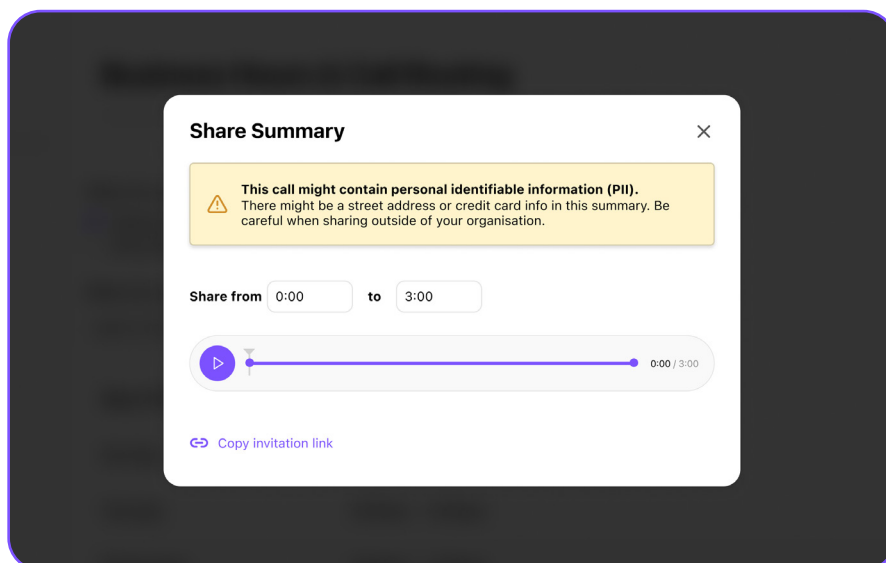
Share Summary

This call might contain personal identifiable information (PII).
There might be a street address or credit card info in this summary. Be careful when sharing outside of your organisation.

Share from 0:00 to 3:00

0:00 / 3:00

Copy invitation link